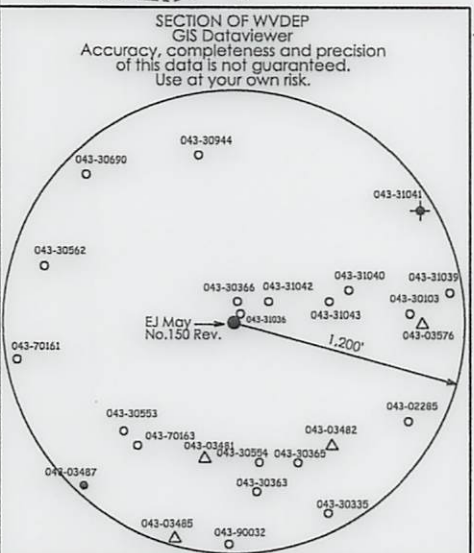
SECTION OF WVDEP
GIS Dataviewer
Accuracy, completeness and precision of this data is not guaranteed.
Use at your own risk.

043-30944
043-30690
043-31041
043-30562
043-30366
043-31042
043-31040
043-31039
043-30103
043-31036
043-31043
EJ May
No.150 Rev.
043-03576
043-70161
1,200'
043-30553
043-02285
043-70163
043-03481
043-03482
043-30554
043-30365
043-03487
043-30363
043-30335
043-03485
043-90032